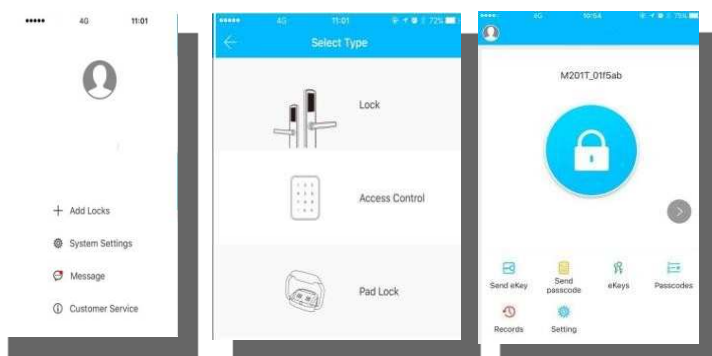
••••• 4G 11:01

+ Add Locks

System Settings

Message

Customer Service

••••• 4G 11:01 72%

Select Type

Lock

Access Control

Pad Lock

••••• 4G 10:54 75%

M201T_01f5ab

Send eKey

Send passcode

eKeys

Passcodes

Records

Setting